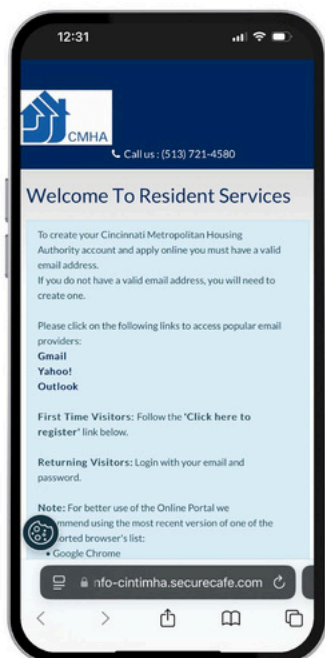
12:31

CMHA

Call us : (513) 721-4580

Welcome To Resident Services

To create your Cincinnati Metropolitan Housing Authority account and apply online you must have a valid email address.
If you do not have a valid email address, you will need to create one.

Please click on the following links to access popular email providers:
Gmail
Yahoo!
Outlook

First Time Visitors: Follow the 'Click here to register' link below.

Returning Visitors: Login with your email and password.

Note: For better use of the Online Portal we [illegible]mmend using the most recent version of one of the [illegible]orted browser's list:
• Google Chrome

nfo-cintimha.securecafe.com